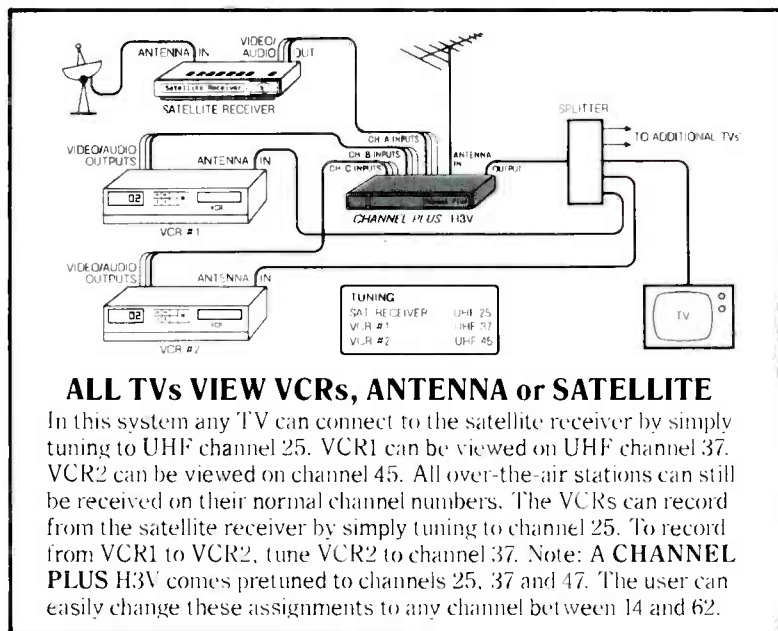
ANTENNA IN
VIDEO/AUDIO OUT
Satellite Receiver
SATELLITE RECEIVER
SPLITTER
TO ADDITIONAL TVs
VIDEO/AUDIO OUTPUTS
ANTENNA IN
CH A INPUTS
CH B INPUTS
CH C INPUTS
ANTENNA IN
OUTPUT
02
VCR
VCR #1
CHANNEL PLUS H3V
VIDEO/AUDIO OUTPUTS
ANTENNA IN
02
VCR
VCR #2

| TUNING | |
|---|---|
| SAT RECEIVER | UHF 25 |
| VCR #1 | UHF 37 |
| VCR #2 | UHF 45 |

TV

**ALL TVs VIEW VCRs, ANTENNA or SATELLITE**

In this system any TV can connect to the satellite receiver by simply tuning to UHF channel 25. VCR1 can be viewed on UHF channel 37. VCR2 can be viewed on channel 45. All over-the-air stations can still be received on their normal channel numbers. The VCRs can record from the satellite receiver by simply tuning to channel 25. To record from VCR1 to VCR2, tune VCR2 to channel 37. Note: A CHANNEL PLUS H3V comes pretuned to channels 25, 37 and 47. The user can easily change these assignments to any channel between 14 and 62.